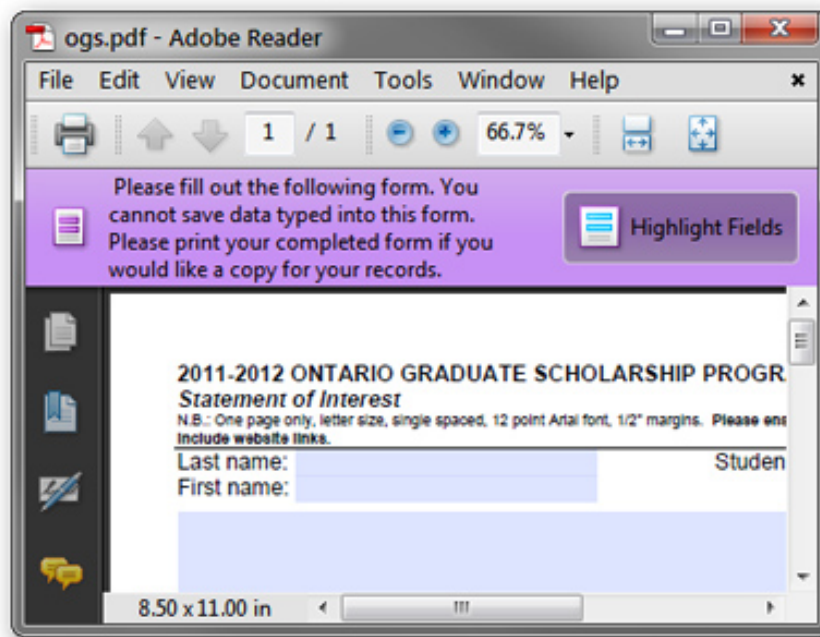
ogs.pdf - Adobe Reader

File Edit View Document Tools Window Help

1 / 1 66.7%

Please fill out the following form. You cannot save data typed into this form. Please print your completed form if you would like a copy for your records.

Highlight Fields

2011-2012 ONTARIO GRADUATE SCHOLARSHIP PROGR

Statement of Interest

N.B.: One page only, letter size, single spaced, 12 point Arial font, 1/2" margins. Please ens

Include website links.

Last name:

Studen

First name:

8.50 x 11.00 in